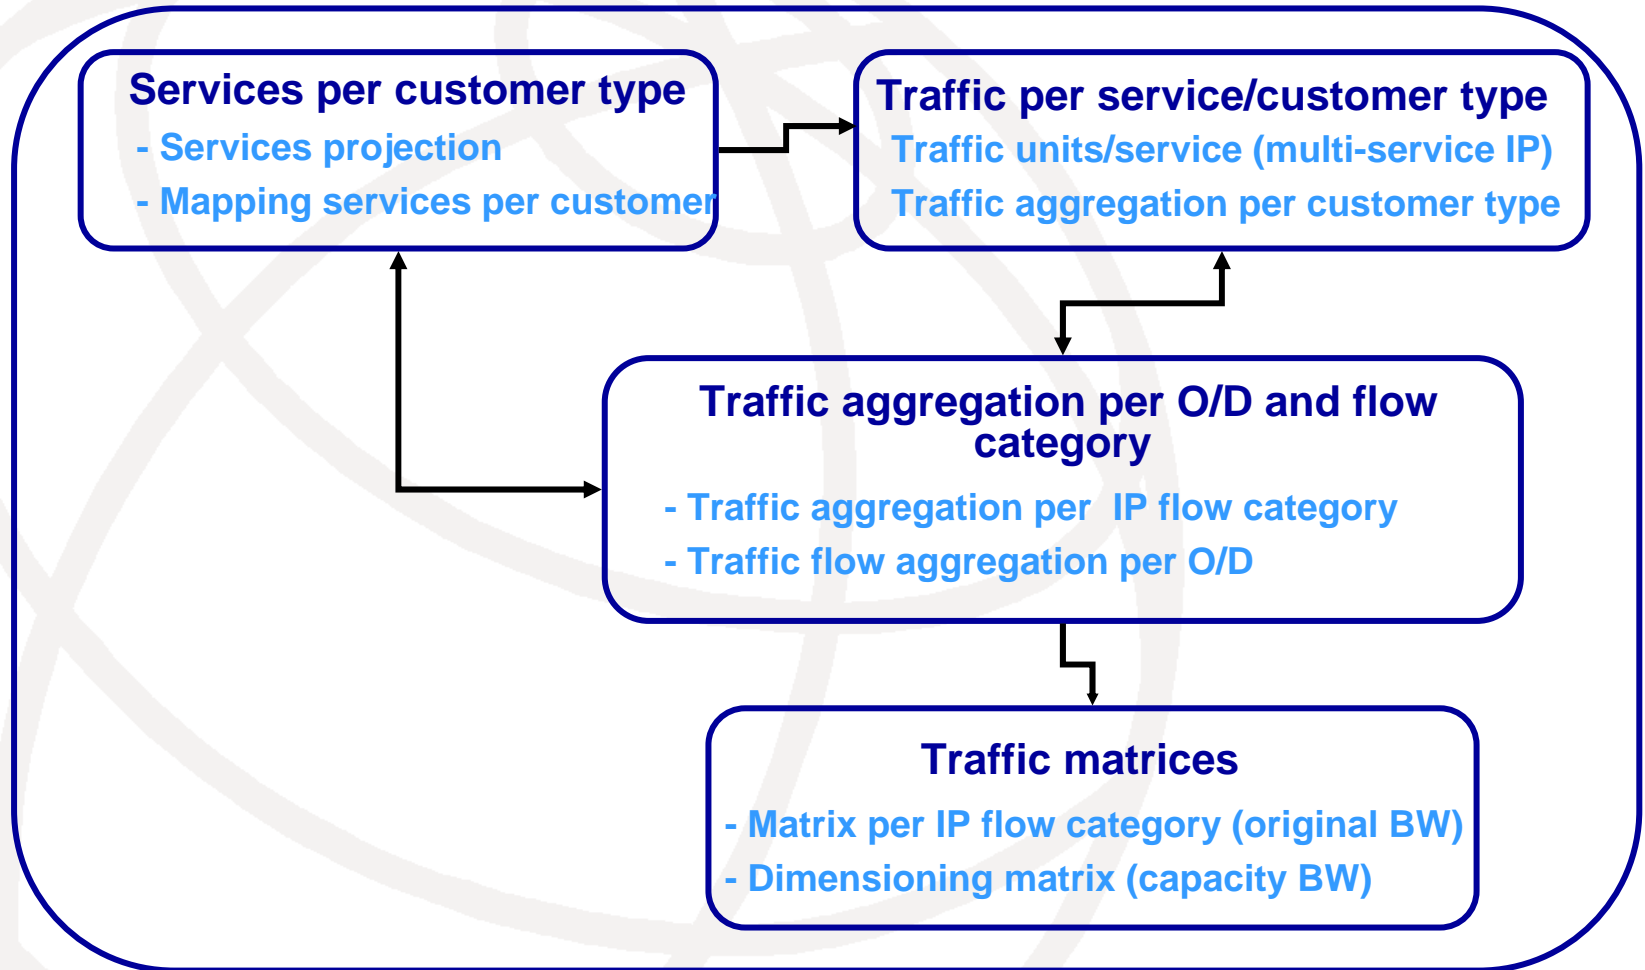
Services per customer type
- Services projection
- Mapping services per customer

Traffic per service/customer type
Traffic units/service (multi-service IP)
Traffic aggregation per customer type

Traffic aggregation per O/D and flow category
- Traffic aggregation per IP flow category
- Traffic flow aggregation per O/D

Traffic matrices
- Matrix per IP flow category (original BW)
- Dimensioning matrix (capacity BW)